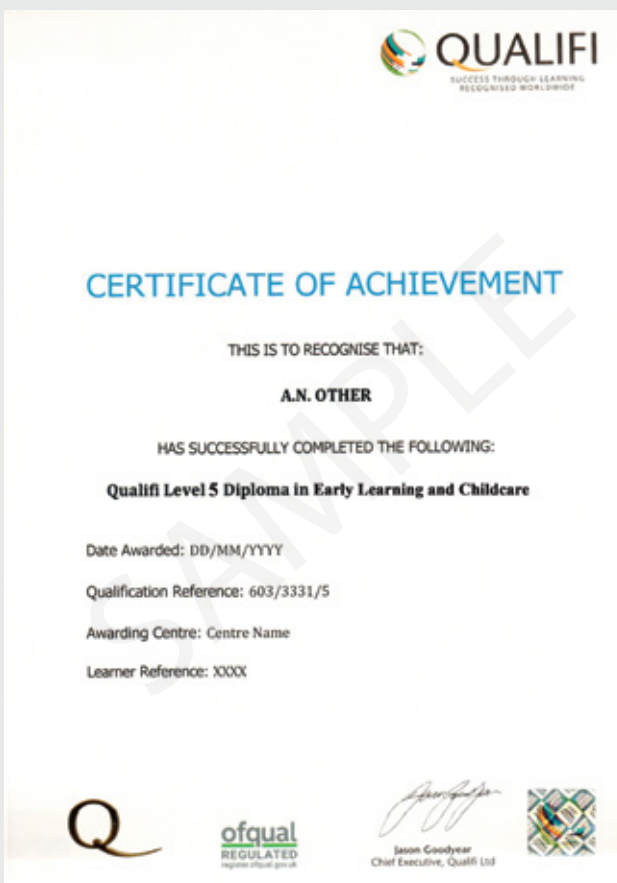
QUALIFI
SUCCESS THROUGH LEARNING
RECOGNISED WORLDWIDE

CERTIFICATE OF ACHIEVEMENT

THIS IS TO RECOGNISE THAT:

A.N. OTHER

HAS SUCCESSFULLY COMPLETED THE FOLLOWING:

Qualifi Level 5 Diploma in Early Learning and Childcare

Date Awarded: DD/MM/YYYY

Qualification Reference: 603/3331/5

Awarding Centre: Centre Name

Learner Reference: XXXX

SAMPLE

Q

ofqual
REGULATED
register.ofqual.gov.uk

Jason Goodyear
Chief Executive, Qualifi Ltd